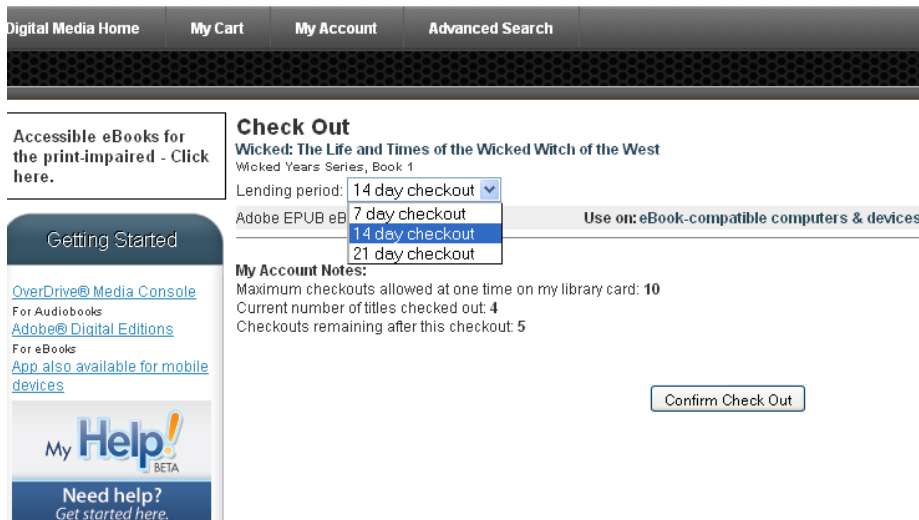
Digital Media Home | My Cart | My Account | Advanced Search

Accessible eBooks for the print-impaired - Click here.

Getting Started

OverDrive® Media Console
For Audiobooks
Adobe® Digital Editions
For eBooks
App also available for mobile devices

My Help! BETA

Need help?
Get started here.

Check Out

Wicked: The Life and Times of the Wicked Witch of the West
Wicked Years Series, Book 1

Lending period: 14 day checkout
7 day checkout
14 day checkout
21 day checkout

Adobe EPUB eB

Use on: eBook-compatible computers & devices

My Account Notes:
Maximum checkouts allowed at one time on my library card: **10**
Current number of titles checked out: **4**
Checkouts remaining after this checkout: **5**

Confirm Check Out